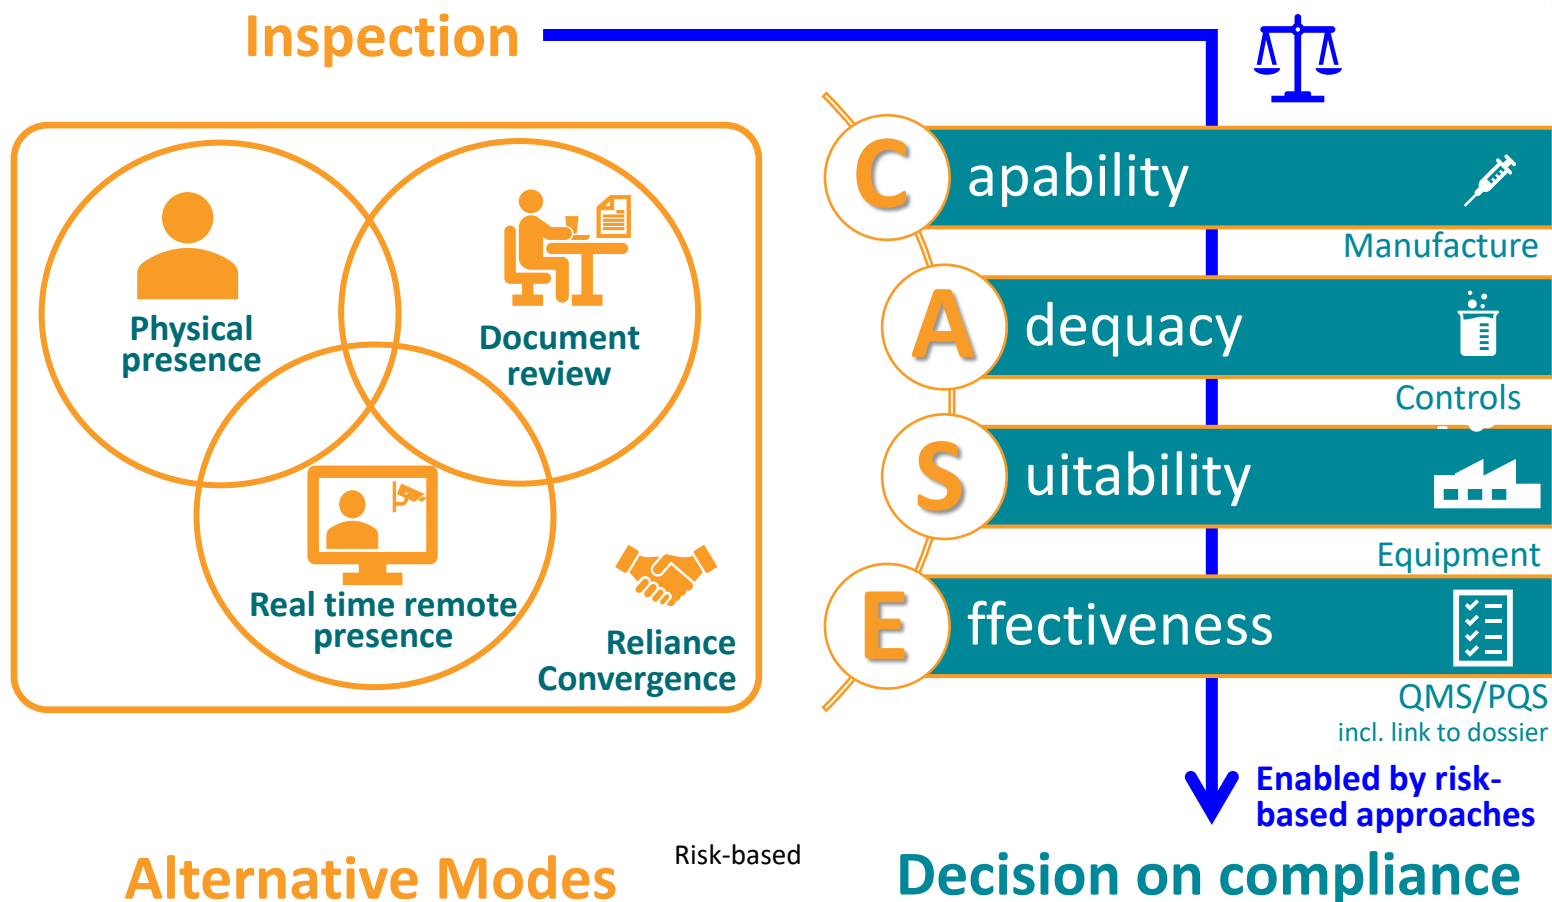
Inspection

Physical presence

Document review

Real time remote presence

Reliance Convergence

C apability
Manufacture

A dequacy
Controls

S uitability
Equipment

E ffectiveness
QMS/PQS
incl. link to dossier

Enabled by risk-based approaches

Alternative Modes

Risk-based

Decision on compliance